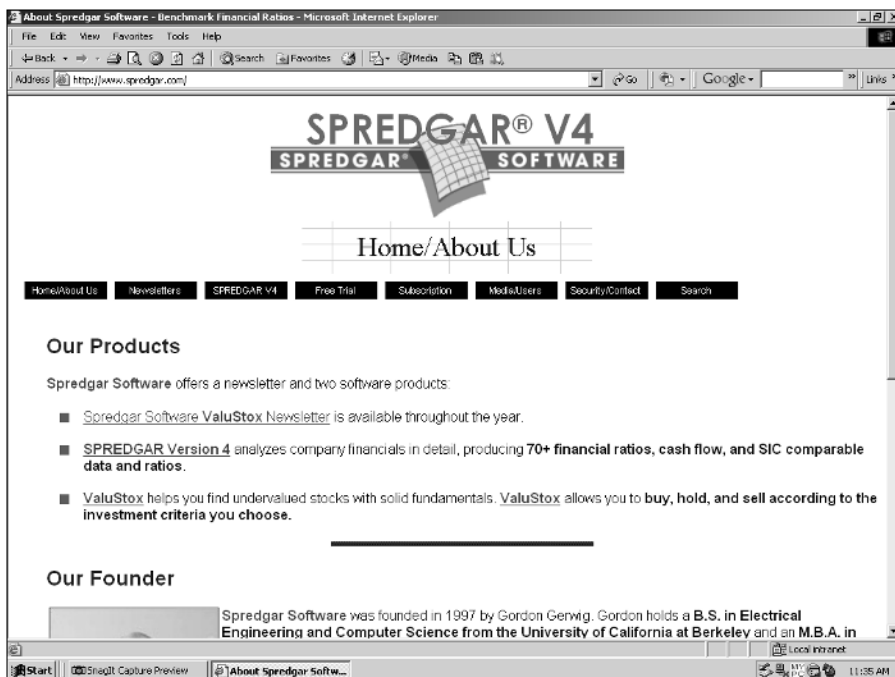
About Spredgar Software - Benchmark Financial Ratios - Microsoft Internet Explorer

File Edit View Favorites Tools Help

Back Search Favorites Media

Address http://www.spredgar.com/

Go Google Links

SPREDGAR® V4

SPREDGAR® SOFTWARE

Home/About Us

Home/About Us | Newsletters | SPREDGAR V4 | Free Trial | Subscription | Media/Users | Security/Contact | Search

Our Products

Spredgar Software offers a newsletter and two software products:

Spredgar Software ValuStox Newsletter is available throughout the year.

SPREDGAR Version 4 analyzes company financials in detail, producing 70+ financial ratios, cash flow, and SIC comparable data and ratios.

ValuStox helps you find undervalued stocks with solid fundamentals. ValuStox allows you to buy, hold, and sell according to the investment criteria you choose.

Our Founder

Spredgar Software was founded in 1997 by Gordon Gerwig. Gordon holds a B.S. in Electrical Engineering and Computer Science from the University of California at Berkeley and an M.B.A. in

Local intranet

Start | SnagIt Capture Preview | About Spredgar Softw...

11:35 AM